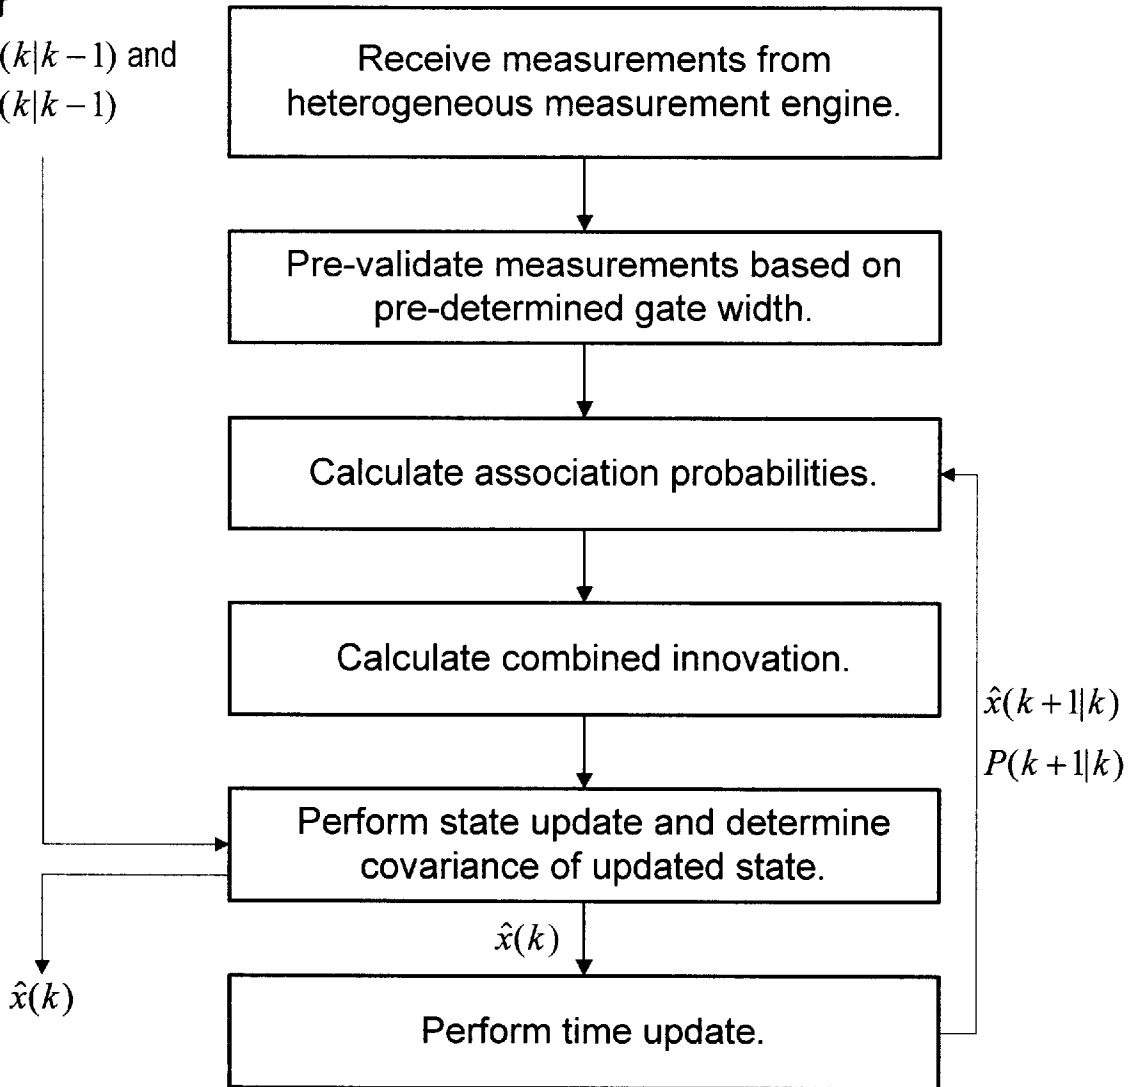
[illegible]$(k|k-1)$ and
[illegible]$(k|k-1)$

Receive measurements from heterogeneous measurement engine.

Pre-validate measurements based on pre-determined gate width.

Calculate association probabilities.

Calculate combined innovation.

$\hat{x}(k+1|k)$
$P(k+1|k)$

Perform state update and determine covariance of updated state.

$\hat{x}(k)$

$\hat{x}(k)$

Perform time update.